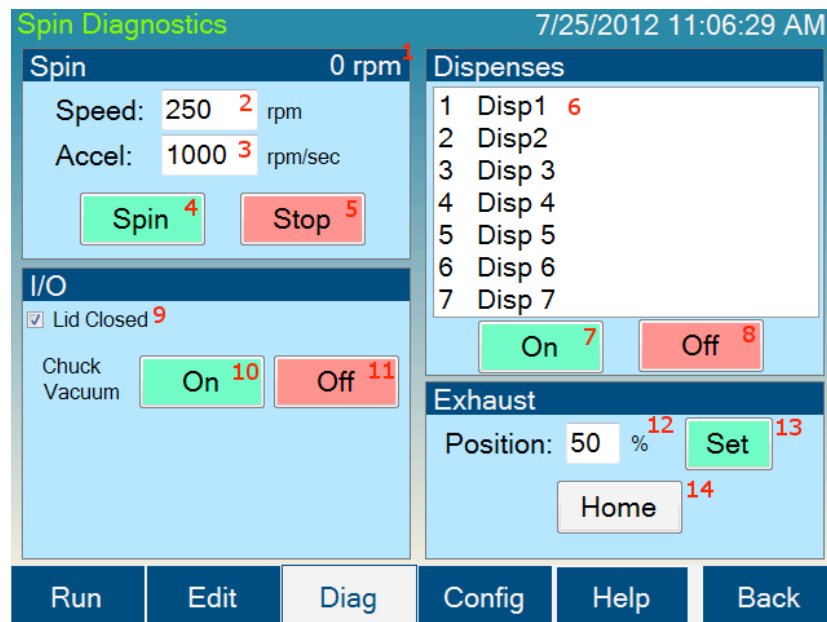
Spin Diagnostics 7/25/2012 11:06:29 AM

Spin 0 rpm 1

Speed: 250 2 rpm

Accel: 1000 3 rpm/sec

Spin 4 Stop 5

Dispenses

1 Disp1 6
2 Disp2
3 Disp 3
4 Disp 4
5 Disp 5
6 Disp 6
7 Disp 7

On 7 Off 8

I/O

☑ Lid Closed 9

Chuck Vacuum On 10 Off 11

Exhaust

Position: 50 % 12 Set 13

Home 14

Run Edit Diag Config Help Back